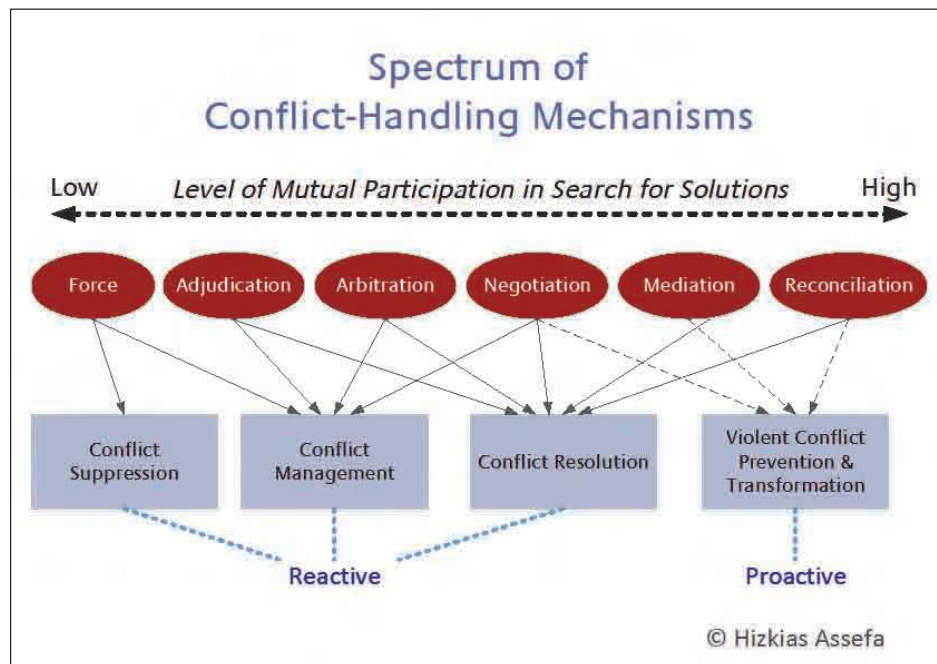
Spectrum of
Conflict-Handling Mechanisms

Low

Level of Mutual Participation in Search for Solutions

High

Force

Adjudication

Arbitration

Negotiation

Mediation

Reconciliation

Conflict Suppression

Conflict Management

Conflict Resolution

Violent Conflict Prevention & Transformation

Reactive

Proactive

© Hizkias Assefa